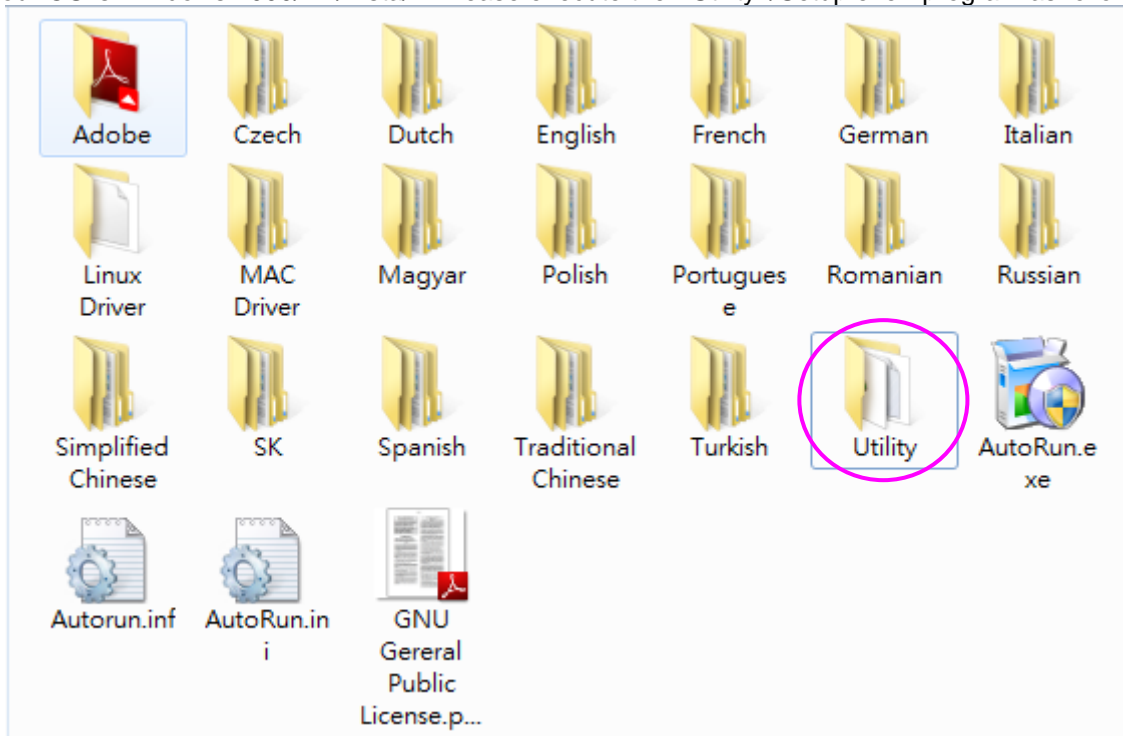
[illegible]

Adobe
Czech
Dutch
English
French
German
Italian
Linux Driver
MAC Driver
Magyar
Polish
Portuguese
Romanian
Russian
Simplified Chinese
SK
Spanish
Traditional Chinese
Turkish
Utility
AutoRun.exe
Autorun.inf
AutoRun.ini
GNU Gereral Public License.p...